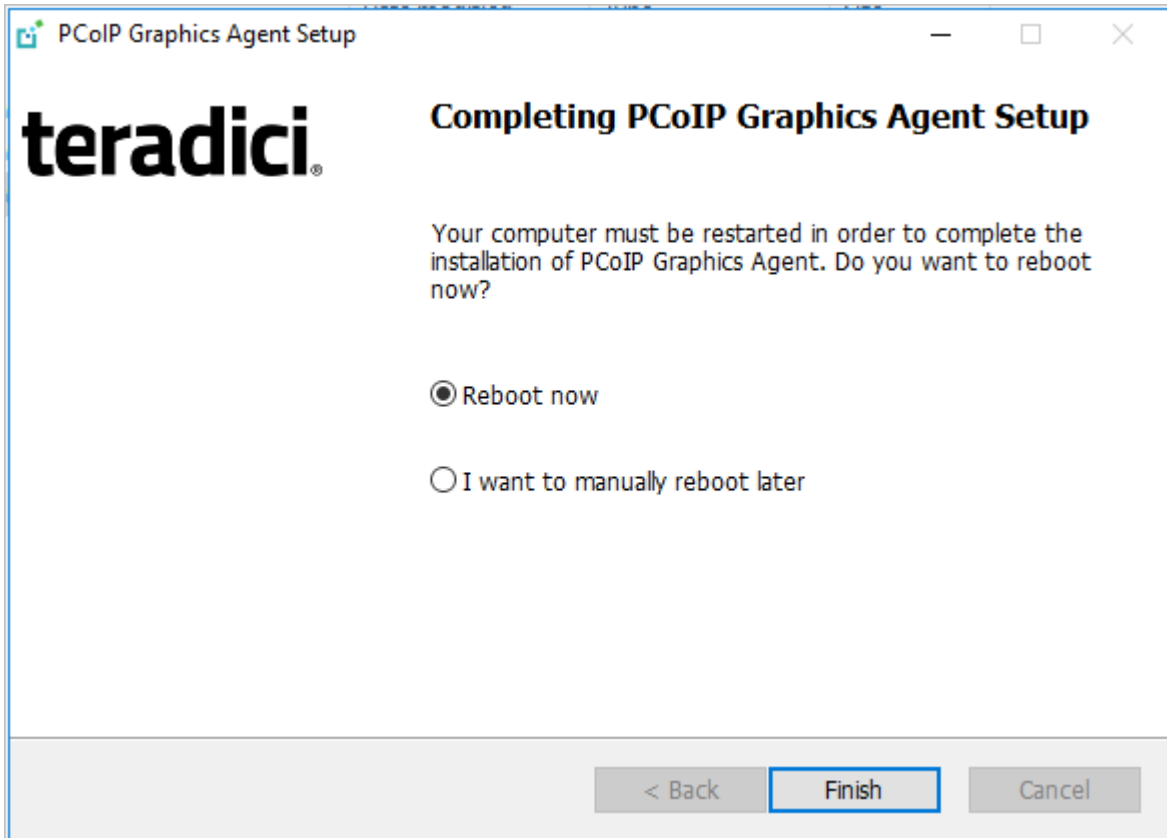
PCoIP Graphics Agent Setup

teradici.

Completing PCoIP Graphics Agent Setup

Your computer must be restarted in order to complete the installation of PCoIP Graphics Agent. Do you want to reboot now?

Reboot now

I want to manually reboot later

< Back | Finish | Cancel